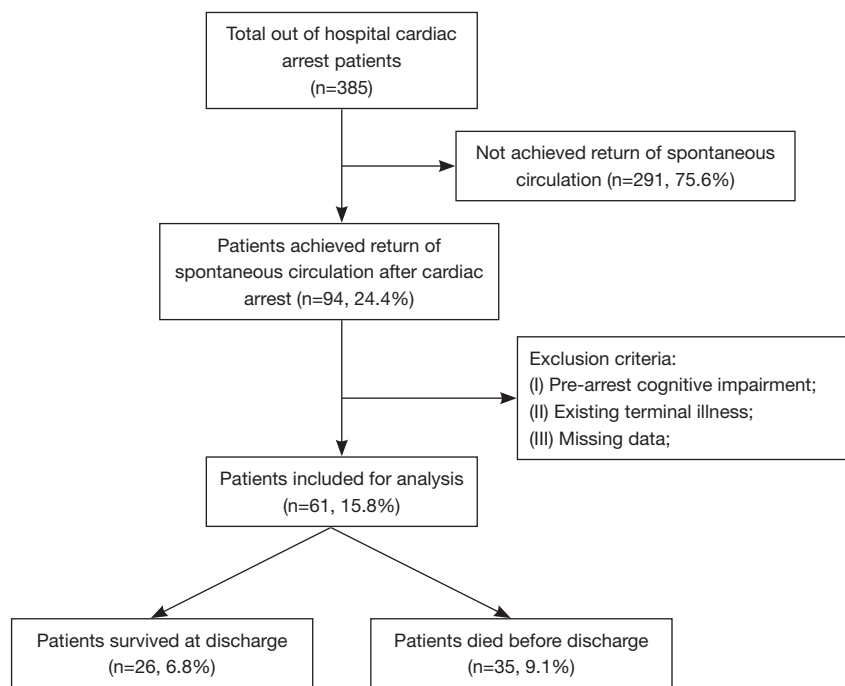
Total out of hospital cardiac arrest patients (n=385)

Not achieved return of spontaneous circulation (n=291, 75.6%)

Patients achieved return of spontaneous circulation after cardiac arrest (n=94, 24.4%)

Exclusion criteria:
(I) Pre-arrest cognitive impairment;
(II) Existing terminal illness;
(III) Missing data;

Patients included for analysis (n=61, 15.8%)

Patients survived at discharge (n=26, 6.8%)

Patients died before discharge (n=35, 9.1%)